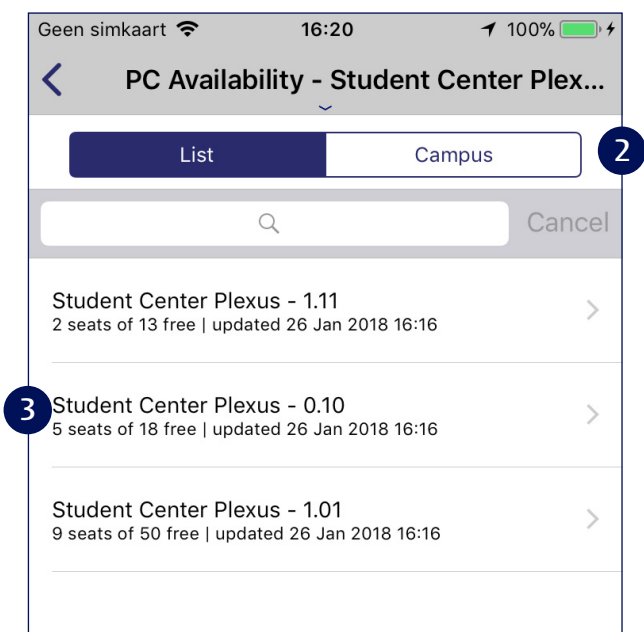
Geen simkaart 16:20 100%

PC Availability - Student Center Plex...

List Campus

2

Cancel

Student Center Plexus - 1.11
2 seats of 13 free | updated 26 Jan 2018 16:16

3

Student Center Plexus - 0.10
5 seats of 18 free | updated 26 Jan 2018 16:16

Student Center Plexus - 1.01
9 seats of 50 free | updated 26 Jan 2018 16:16